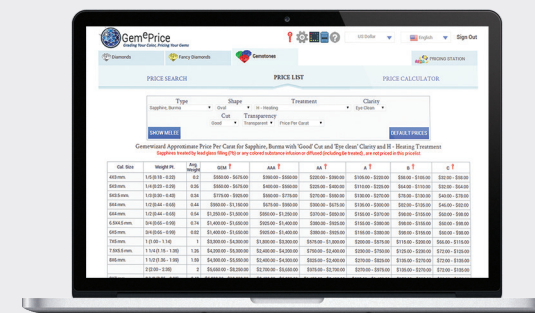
GemePrice
Grading Your Gems, Pricing Your Gems

US Dollar
English
Sign Out

Diamonds
Fancy Diamonds
Gemstones
PROMO STATION

PRICE SEARCH
PRICE LIST
PRICE CALCULATOR

Type
Sapphire, Burma
Shape
Oval
Treatment
H - Heating
Clarity
Eye Clean
Cut
Good
Transparency
Transparent
Price Per Carat

SHOW MELEE
DEFAULT PRICES

Gemewizard Approximate Price Per Carat for Sapphire, Burma with 'Good' Cut and 'Eye clean' Clarity and H - Heating Treatment
Sapphires treated by lead glass filling (FG) or any colored substance infusion or diffused (including Be treated), are not priced in this pricelist

| Cal. Size | Weight Pt. | Avg. Weight | GEM | AAA | AA | A | B | C |
|---|---|---|---|---|---|---|---|---|
| 4X3 mm. | 1/5 (0.18 - 0.22) | 0.2 | $500.00 - $675.00 | $350.00 - $550.00 | $220.00 - $360.00 | $100.00 - $220.00 | $56.00 - $105.00 | $32.00 - $58.00 |
| 5X3 mm. | 1/4 (0.20 - 0.29) | 0.25 | $500.00 - $675.00 | $400.00 - $550.00 | $225.00 - $400.00 | $110.00 - $225.00 | $64.00 - $110.00 | $32.00 - $64.00 |
| 5X3.5 mm. | 1/3 (0.30 - 0.43) | 0.34 | $775.00 - $925.00 | $550.00 - $775.00 | $370.00 - $550.00 | $130.00 - $370.00 | $76.00 - $130.00 | $40.00 - $76.00 |
| 5X4 mm. | 1/2 (0.44 - 0.65) | 0.44 | $860.00 - $1,150.00 | $675.00 - $860.00 | $390.00 - $675.00 | $130.00 - $390.00 | $82.00 - $135.00 | $44.00 - $82.00 |
| 6X4 mm. | 1/2 (0.44 - 0.65) | 0.54 | $1,250.00 - $1,650.00 | $850.00 - $1,250.00 | $470.00 - $850.00 | $150.00 - $470.00 | $90.00 - $155.00 | $50.00 - $90.00 |
| 6.5X4.5 mm. | 3/4 (0.66 - 0.99) | 0.74 | $1,400.00 - $1,600.00 | $925.00 - $1,400.00 | $550.00 - $925.00 | $155.00 - $550.00 | $98.00 - $155.00 | $54.00 - $98.00 |
| 6X5 mm. | 3/4 (0.66 - 0.99) | 0.82 | $1,400.00 - $1,600.00 | $925.00 - $1,400.00 | $550.00 - $925.00 | $155.00 - $550.00 | $98.00 - $155.00 | $54.00 - $98.00 |
| 7X5 mm. | 1 (1.00 - 1.14) | 1 | $3,300.00 - $4,200.00 | $1,800.00 - $3,300.00 | $975.00 - $1,800.00 | $200.00 - $975.00 | $115.00 - $200.00 | $66.00 - $115.00 |
| 7.5X5.5 mm. | 1 1/4 (1.15 - 1.38) | 1.26 | $4,200.00 - $5,300.00 | $2,400.00 - $4,200.00 | $1,050.00 - $2,400.00 | $210.00 - $1,050.00 | $120.00 - $210.00 | $72.00 - $120.00 |
| 8X6 mm. | 1 1/2 (1.39 - 1.99) | 1.69 | $4,200.00 - $5,300.00 | $2,400.00 - $4,200.00 | $925.00 - $2,400.00 | $210.00 - $925.00 | $125.00 - $210.00 | $72.00 - $125.00 |
|  | 2 (2.00 - 2.38) | 2 | $5,650.00 - $8,200.00 | $2,700.00 - $5,650.00 | $975.00 - $2,700.00 | $235.00 - $975.00 | $135.00 - $235.00 | $72.00 - $135.00 |